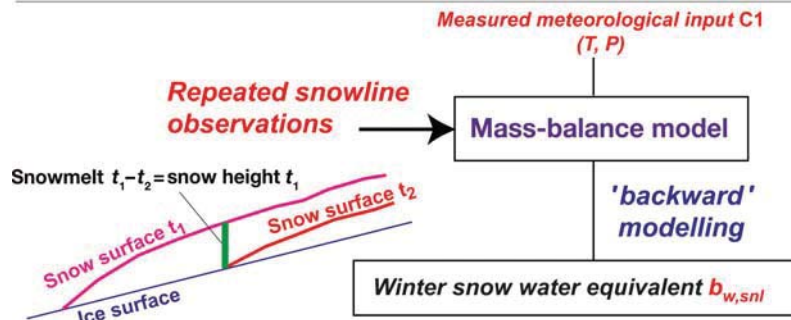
Measured meteorological input C1
(T, P)

Repeated snowline observations

Mass-balance model

'backward' modelling

Snowmelt $t_1 - t_2 =$ snow height $t_1$

Snow surface $t_1$

Snow surface $t_2$

Ice surface

Winter snow water equivalent $b_{w,snl}$